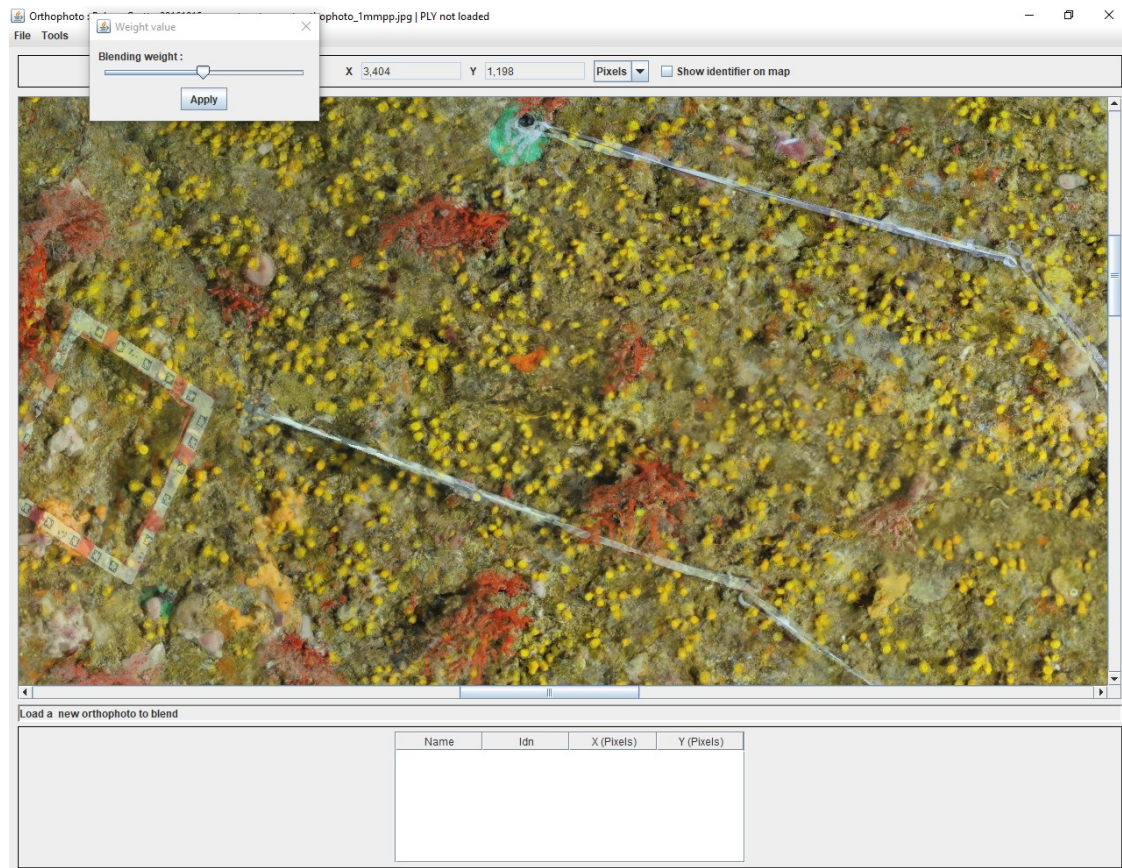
Orthophoto : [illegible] ophoto_1mmpp.jpg | PLY not loaded

File Tools

Weight value

Blending weight :

Apply

X 3,404 Y 1,198 Pixels Show identifier on map

Load a new orthophoto to blend

| Name | Idn | X (Pixels) | Y (Pixels) |
|---|---|---|---|